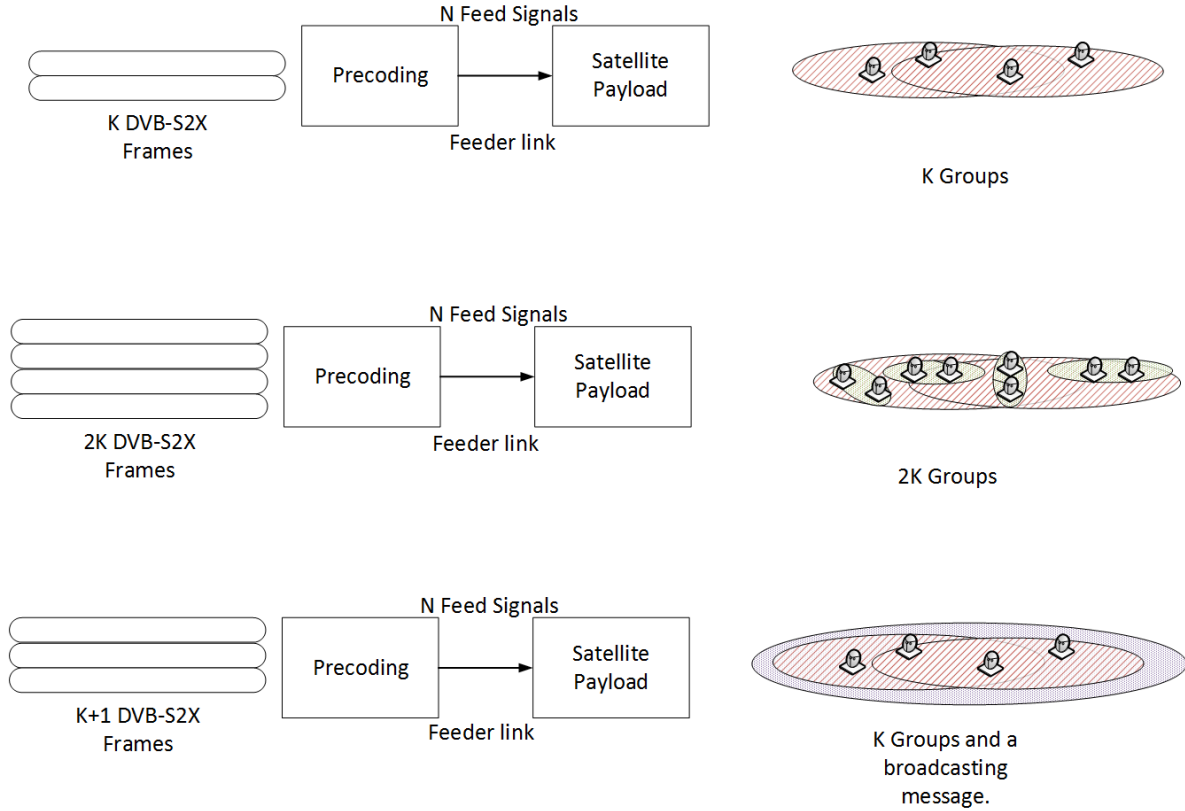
N Feed Signals

Precoding

Satellite Payload

K DVB-S2X Frames

Feeder link

K Groups

N Feed Signals

Precoding

Satellite Payload

2K DVB-S2X Frames

Feeder link

2K Groups

N Feed Signals

Precoding

Satellite Payload

K+1 DVB-S2X Frames

Feeder link

K Groups and a broadcasting message.